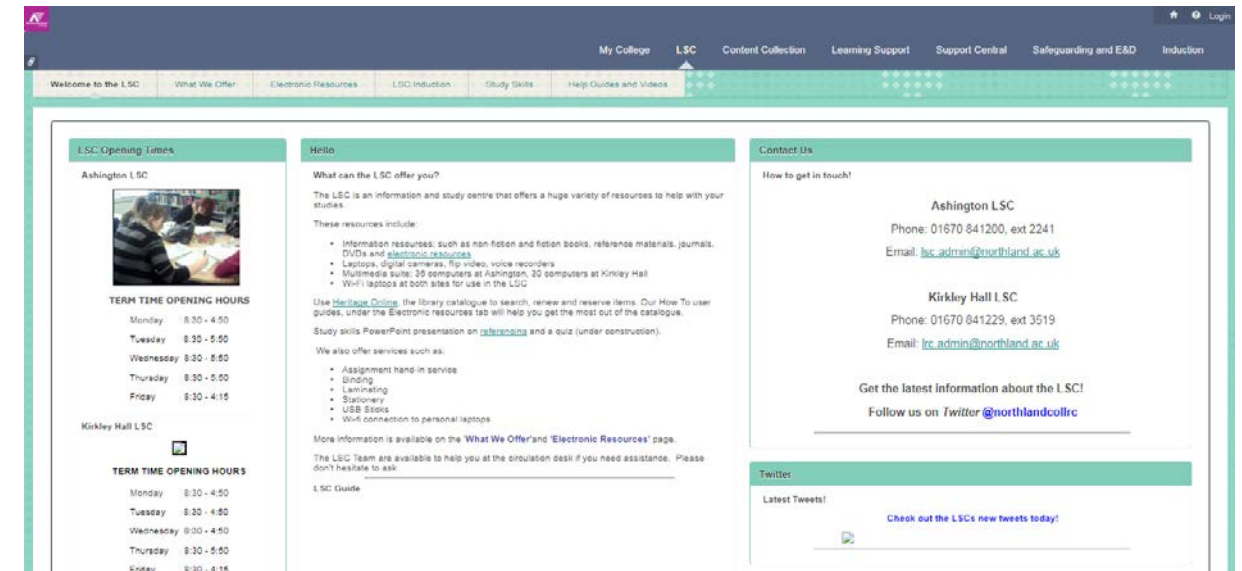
Login

My College LSC Content Collection Learning Support Support Central Safeguarding and E&D Induction

Welcome to the LSC What We Offer Electronic Resources LSC Induction Study Skills Help Guides and Videos

LSC Opening Times

Ashington LSC

TERM TIME OPENING HOURS

| Monday | 8:30 - 4:50 |
|---|---|
| Tuesday | 8:30 - 5:50 |
| Wednesday | 8:30 - 8:50 |
| Thursday | 8:30 - 5:50 |
| Friday | 8:30 - 4:15 |

Kirkley Hall LSC

TERM TIME OPENING HOURS

| Monday | 8:30 - 4:50 |
|---|---|
| Tuesday | 8:30 - 4:50 |
| Wednesday | 8:30 - 4:50 |
| Thursday | 8:30 - 5:50 |
| Friday | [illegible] |

Hello

What can the LSC offer you?

The LSC is an information and study centre that offers a huge variety of resources to help with your studies.

These resources include:

- Information resources: such as non-fiction and fiction books, reference materials, journals, DVDs and electronic resources
- Laptops, digital cameras, flip video, voice recorders
- Multimedia suite: 36 computers at Ashington, 30 computers at Kirkley Hall
- Wi-Fi laptops at both sites for use in the LSC

Use Heritage Online, the library catalogue to search, renew and reserve items. Our How To user guides, under the Electronic resources tab will help you get the most out of the catalogue.

Study skills PowerPoint presentation on referencing and a quiz (under construction).

We also offer services such as:

- Assignment hand-in service
- Binding
- Laminating
- Stationery
- USB Sticks
- Wi-fi connection to personal laptops

More information is available on the 'What We Offer'and 'Electronic Resources' page.

The LSC Team are available to help you at the circulation desk if you need assistance. Please don't hesitate to ask.

LSC Guide

Contact Us

How to get in touch!

Ashington LSC

Phone: 01670 841200, ext 2241

Email: lsc.admin@northland.ac.uk

Kirkley Hall LSC

Phone: 01670 841229, ext 3519

Email: lrc.admin@northland.ac.uk

Get the latest information about the LSC!

Follow us on Twitter @northlandcollrc

Twitter

Latest Tweets!

Check out the LSCs new tweets today!